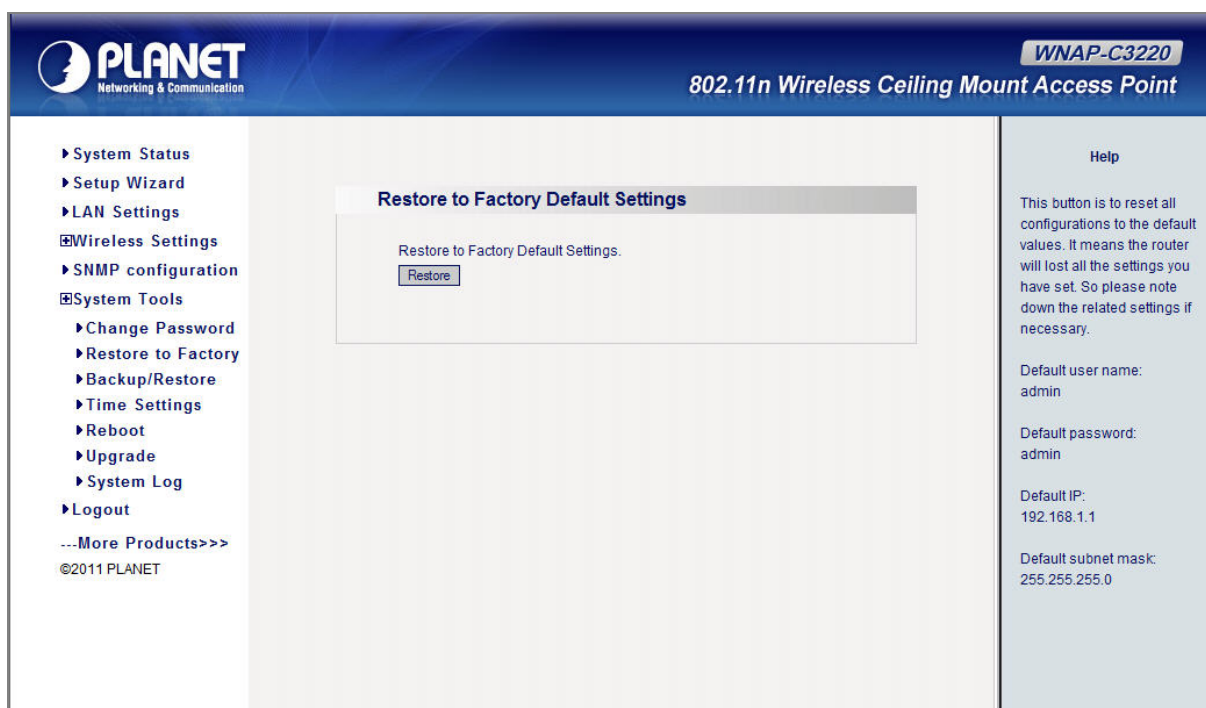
PLANET
Networking & Communication

WNAP-C3220
802.11n Wireless Ceiling Mount Access Point

▶System Status
▶Setup Wizard
▶LAN Settings
⊞Wireless Settings
▶SNMP configuration
⊞System Tools
▶Change Password
▶Restore to Factory
▶Backup/Restore
▶Time Settings
▶Reboot
▶Upgrade
▶System Log
▶Logout
---More Products>>>
©2011 PLANET

Restore to Factory Default Settings

Restore to Factory Default Settings.

Restore

Help

This button is to reset all configurations to the default values. It means the router will lost all the settings you have set. So please note down the related settings if necessary.

Default user name:
admin

Default password:
admin

Default IP:
192.168.1.1

Default subnet mask:
255.255.255.0